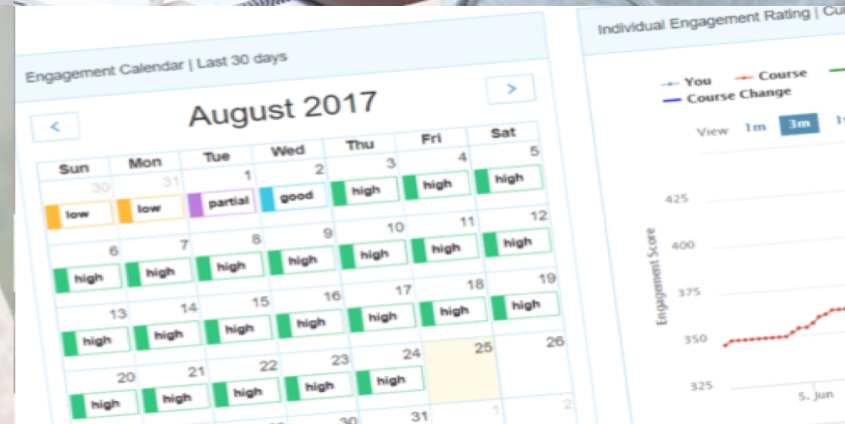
Engagement Calendar | Last 30 days

<

August 2017

>

| Sun | Mon | Tue | Wed | Thu | Fri | Sat |
|---|---|---|---|---|---|---|
| 30 low | 31 low | 1 partial | 2 good | 3 high | 4 high | 5 high |
| 6 high | 7 high | 8 high | 9 high | 10 high | 11 high | 12 high |
| 13 high | 14 high | 15 high | 16 high | 17 high | 18 high | 19 high |
| 20 high | 21 high | 22 high | 23 high | 24 high | 25 | 26 |
| | | | 30 | 31 | 1 | 2 |

Individual Engagement Rating | Cu

You Course Course Change

View 1m 3m 1

Engagement Score

425

400

375

350

325

5. Jun